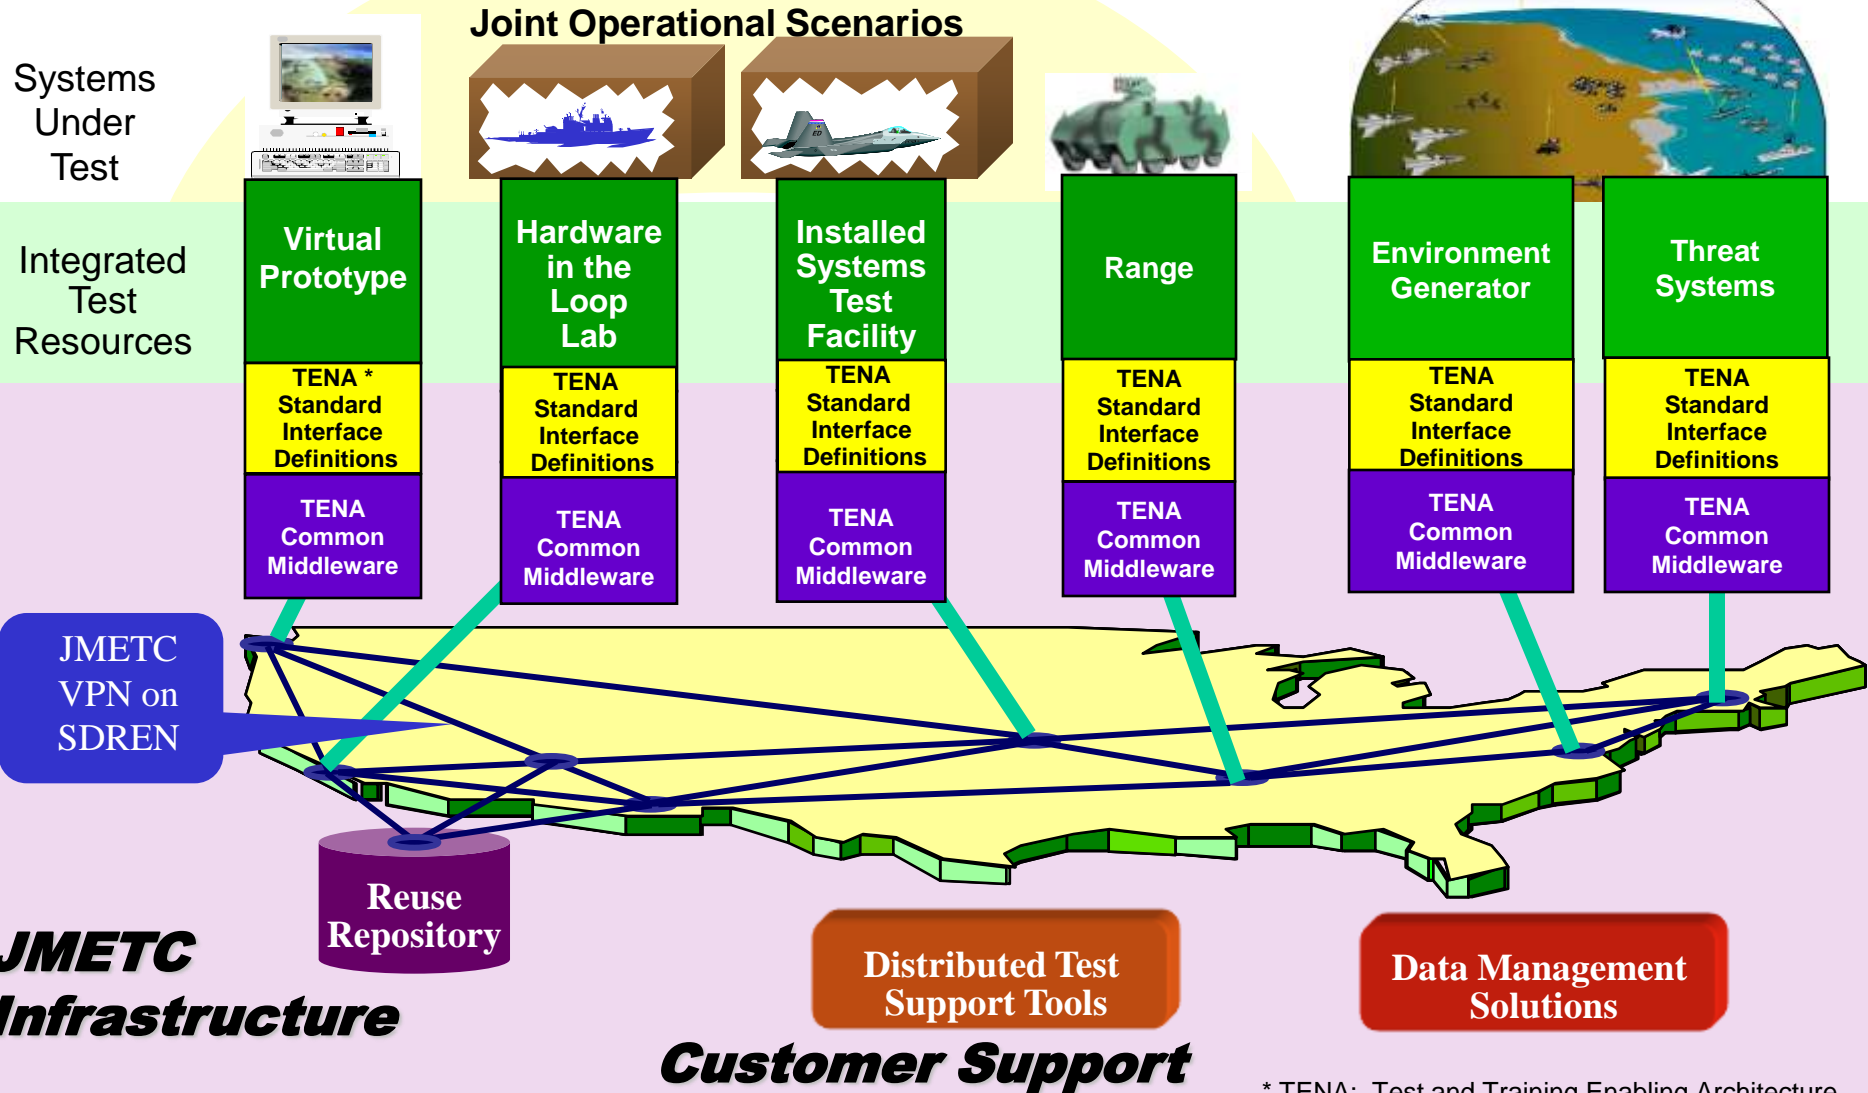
Joint Operational Scenarios

Systems Under Test

Integrated Test Resources

Virtual Prototype

TENA * Standard Interface Definitions

TENA Common Middleware

Hardware in the Loop Lab

TENA Standard Interface Definitions

TENA Common Middleware

Installed Systems Test Facility

TENA Standard Interface Definitions

TENA Common Middleware

Range

TENA Standard Interface Definitions

TENA Common Middleware

Environment Generator

TENA Standard Interface Definitions

TENA Common Middleware

Threat Systems

TENA Standard Interface Definitions

TENA Common Middleware

JMETC VPN on SDREN

Reuse Repository

JMETC Infrastructure

Distributed Test Support Tools

Data Management Solutions

Customer Support

* TENA: Test and Training Enabling Architecture